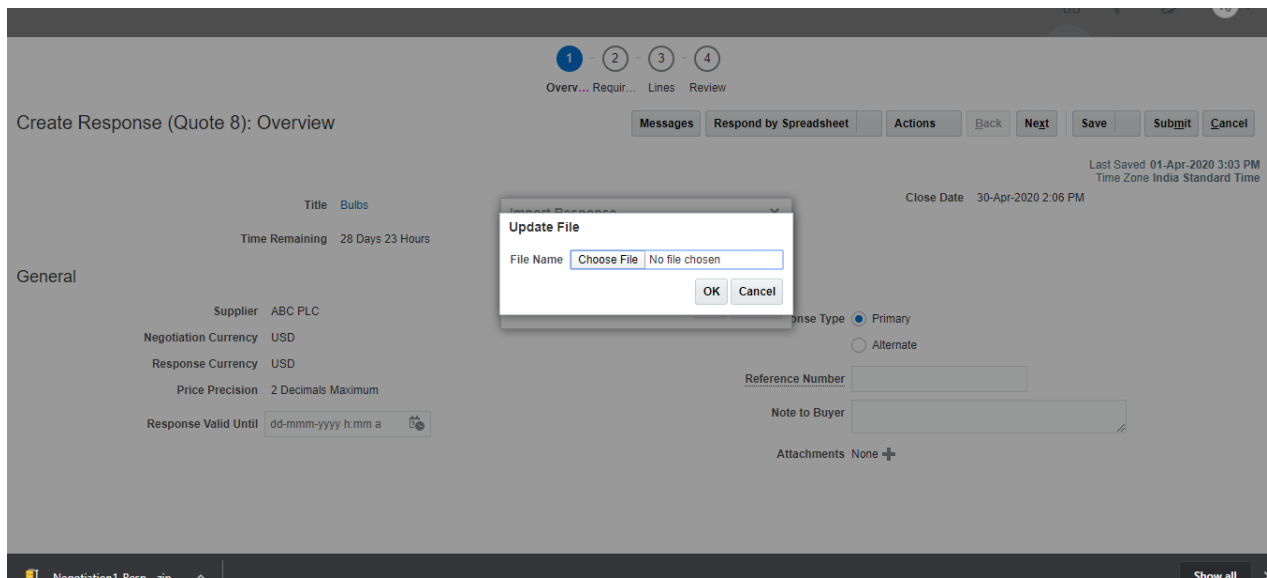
1 2 3 4
Overv... Requir... Lines Review

Create Response (Quote 8): Overview

Messages | Respond by Spreadsheet | Actions | Back | Next | Save | Submit | Cancel

Last Saved 01-Apr-2020 3:03 PM
Time Zone India Standard Time

Title Bulbs

Time Remaining 28 Days 23 Hours

Close Date 30-Apr-2020 2:06 PM

Import Response

Update File

File Name Choose File No file chosen

OK Cancel

General

Supplier ABC PLC
Negotiation Currency USD
Response Currency USD
Price Precision 2 Decimals Maximum
Response Valid Until dd-mmm-yyyy h:mm a

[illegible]onse Type Primary
Alternate
Reference Number
Note to Buyer
Attachments None

Negotiation1 Resp....zip

Show all